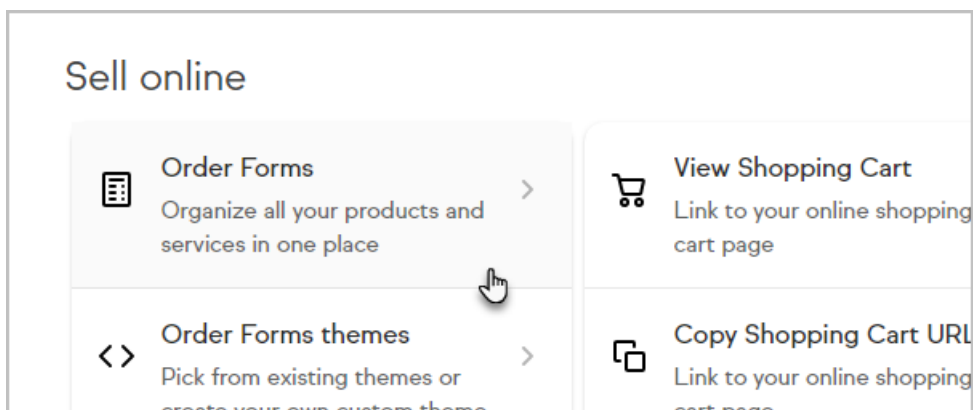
Sell online

Order Forms
Organize all your products and services in one place

View Shopping Cart
Link to your online shopping cart page

Order Forms themes
Pick from existing themes or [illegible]

Copy Shopping Cart URL
Link to your online shopping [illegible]